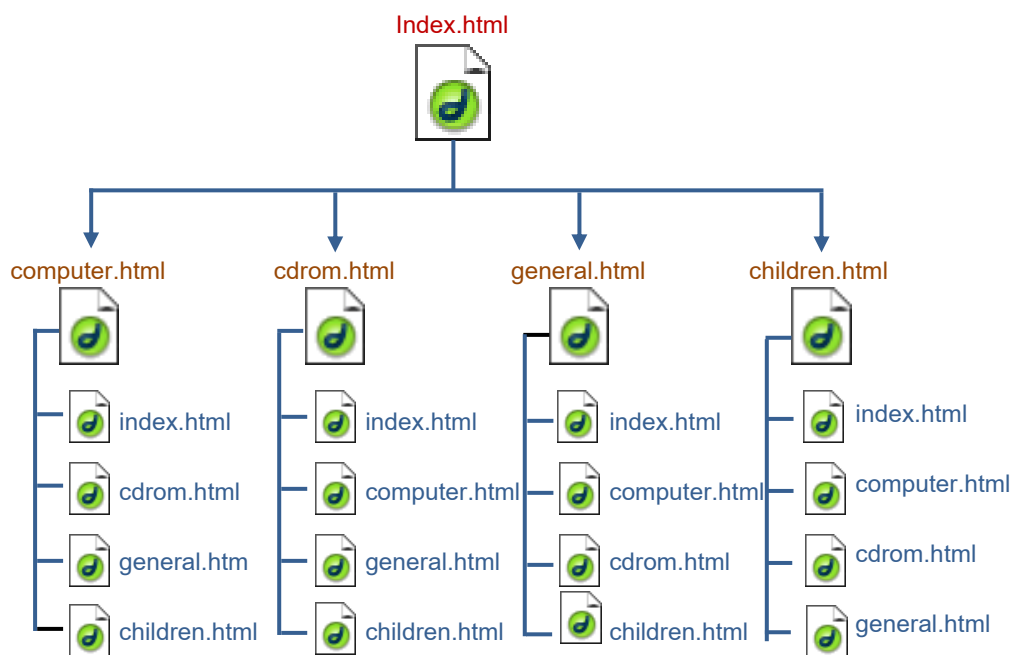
Index.html

computer.html
index.html
cdrom.html
general.htm
children.html

cdrom.html
index.html
computer.html
general.html
children.html

general.html
index.html
computer.html
cdrom.html
children.html

children.html
index.html
computer.html
cdrom.html
general.html